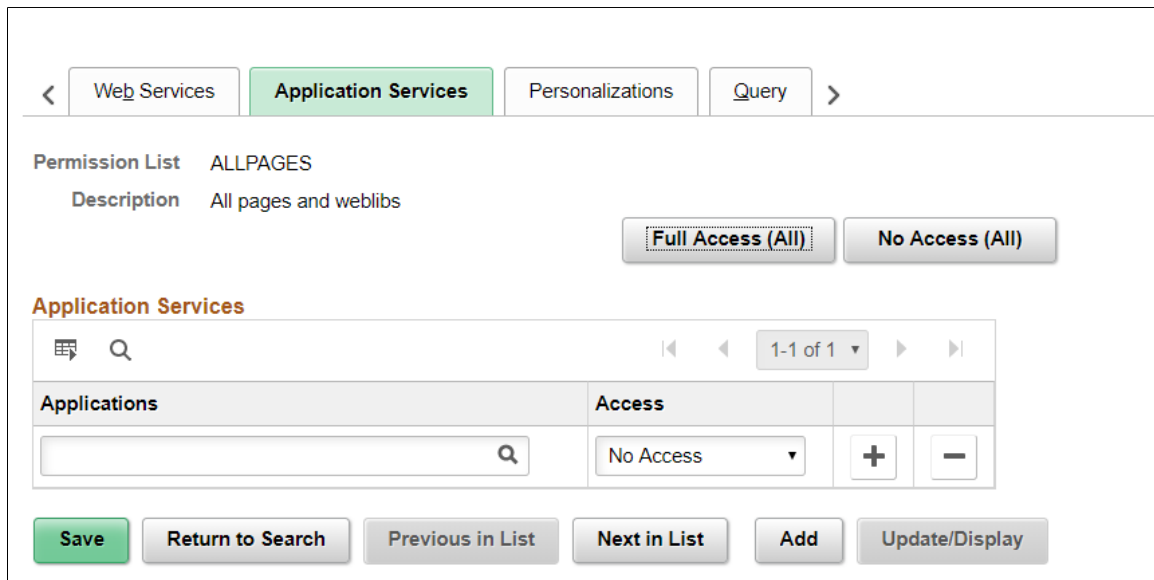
Web Services | Application Services | Personalizations | Query

Permission List ALLPAGES

Description All pages and weblibs

Full Access (All) No Access (All)

Application Services

1-1 of 1

| Applications | Access | | |
|---|---|---|---|
| | No Access | + | − |

Save Return to Search Previous in List Next in List Add Update/Display